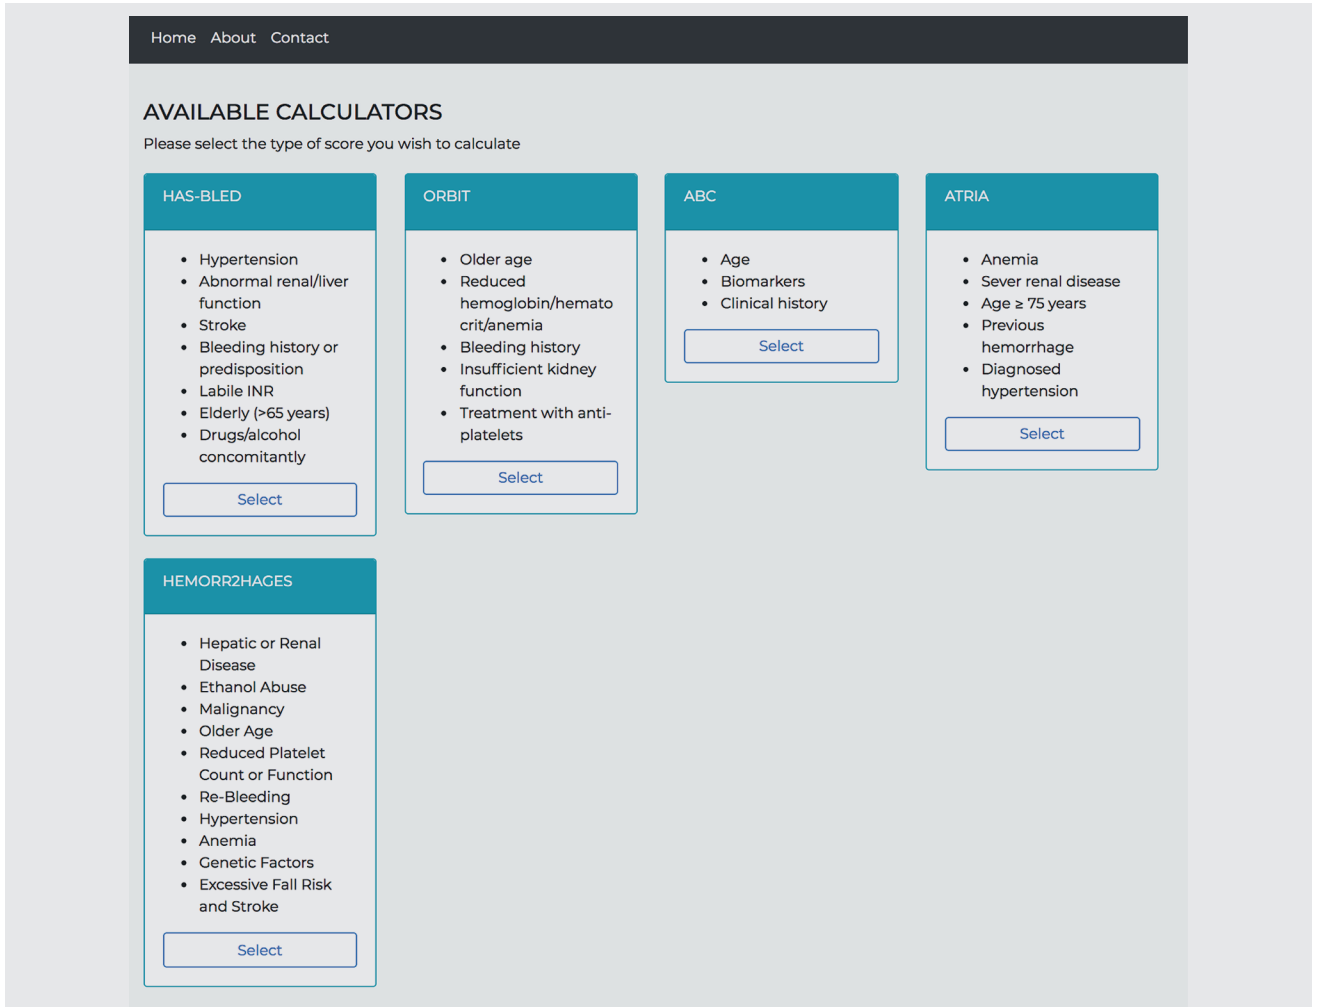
Home About Contact

AVAILABLE CALCULATORS

Please select the type of score you wish to calculate

HAS-BLED

- Hypertension
- Abnormal renal/liver function
- Stroke
- Bleeding history or predisposition
- Labile INR
- Elderly (>65 years)
- Drugs/alcohol concomitantly

Select

ORBIT

- Older age
- Reduced hemoglobin/hematocrit/anemia
- Bleeding history
- Insufficient kidney function
- Treatment with anti-platelets

Select

ABC

- Age
- Biomarkers
- Clinical history

Select

ATRIA

- Anemia
- Sever renal disease
- Age ≥ 75 years
- Previous hemorrhage
- Diagnosed hypertension

Select

HEMORR2HAGES

- Hepatic or Renal Disease
- Ethanol Abuse
- Malignancy
- Older Age
- Reduced Platelet Count or Function
- Re-Bleeding
- Hypertension
- Anemia
- Genetic Factors
- Excessive Fall Risk and Stroke

Select